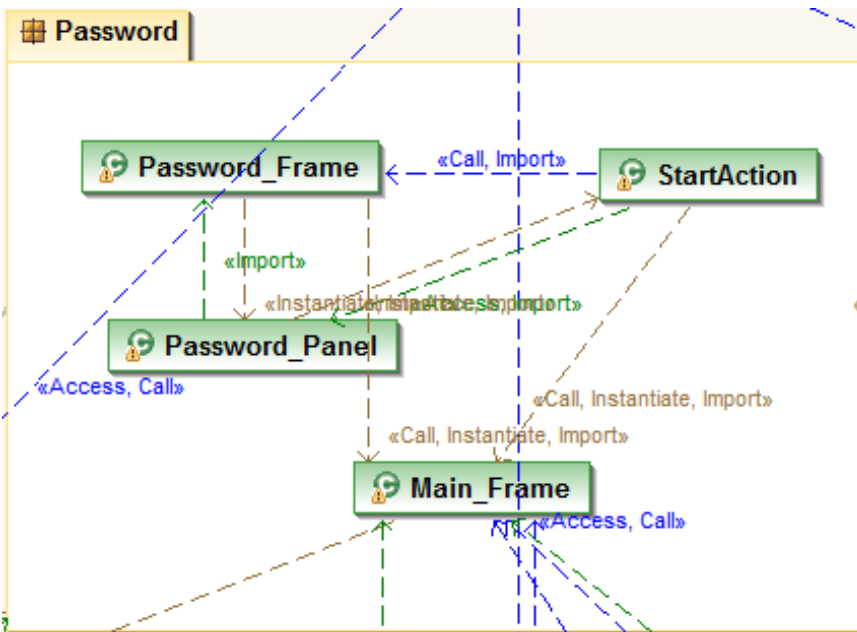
Password

Password_Frame

«Call, Import»

StartAction

«Import»

«Instantiate, Access, Import» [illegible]

Password_Panel

«Access, Call»

«Call, Instantiate, Import»

«Call, Instantiate, Import»

Main_Frame

«Access, Call»